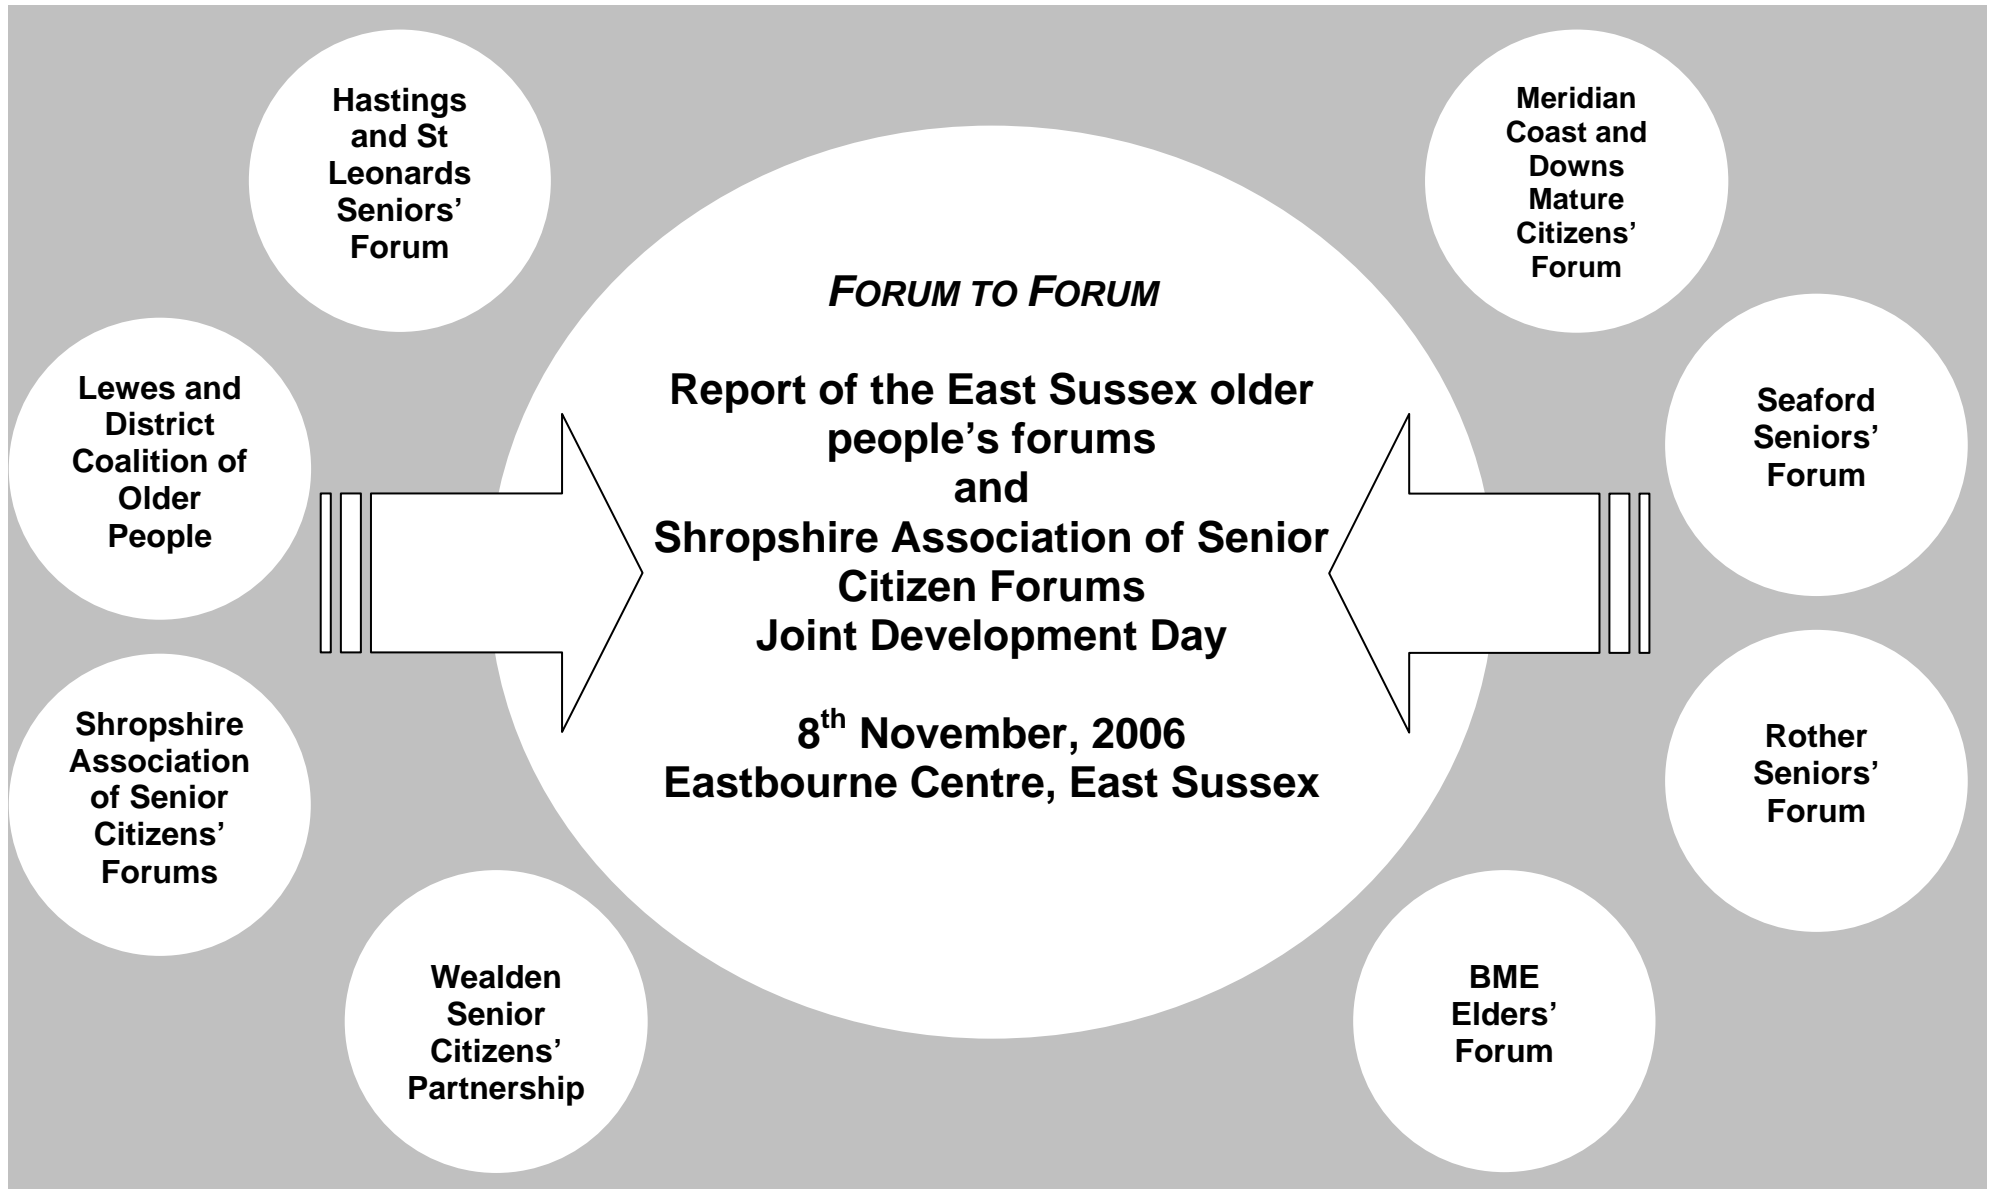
Hastings and St Leonards Seniors' Forum

Meridian Coast and Downs Mature Citizens' Forum

Lewes and District Coalition of Older People

Seaford Seniors' Forum

Shropshire Association of Senior Citizens' Forums

Rother Seniors' Forum

Wealden Senior Citizens' Partnership

BME Elders' Forum

*FORUM TO FORUM*

**Report of the East Sussex older people's forums and Shropshire Association of Senior Citizen Forums Joint Development Day**

**8$^{th}$ November, 2006
Eastbourne Centre, East Sussex**